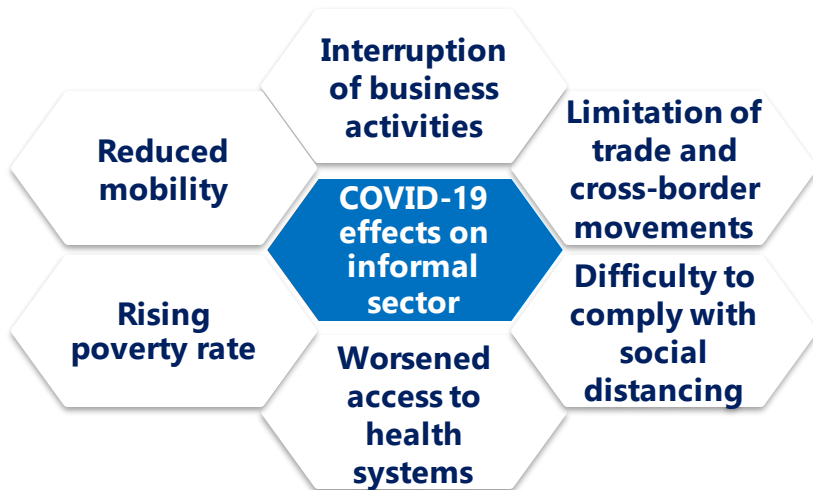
COVID-19 effects on informal sector

Interruption of business activities

Limitation of trade and cross-border movements

Reduced mobility

Rising poverty rate

Worsened access to health systems

Difficulty to comply with social distancing